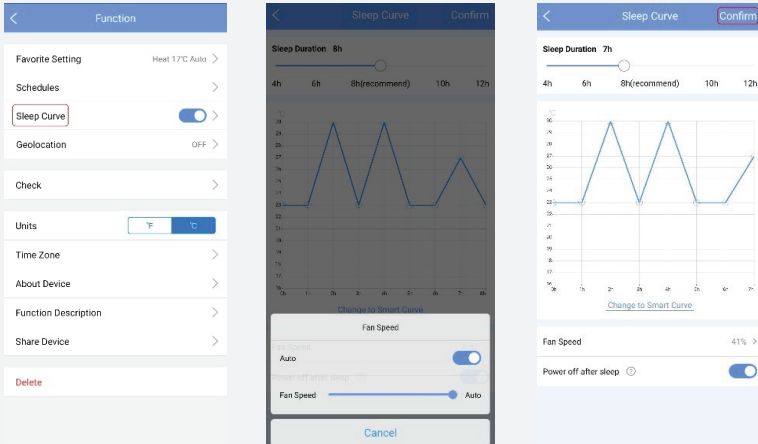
Function

Favorite Setting Heat 17℃ Auto

Schedules

Sleep Curve

Geolocation OFF

Check

Units ℉ ℃

Time Zone

About Device

Function Description

Share Device

Delete

Sleep Curve Confirm

Sleep Duration 8h

4h 6h 8h(recommend) 10h 12h

Change to Smart Curve

Fan Speed

Auto

Fan Speed Auto

Cancel

Sleep Curve Confirm

Sleep Duration 7h

4h 6h 8h(recommend) 10h 12h

Change to Smart Curve

Fan Speed 41%

Power off after sleep